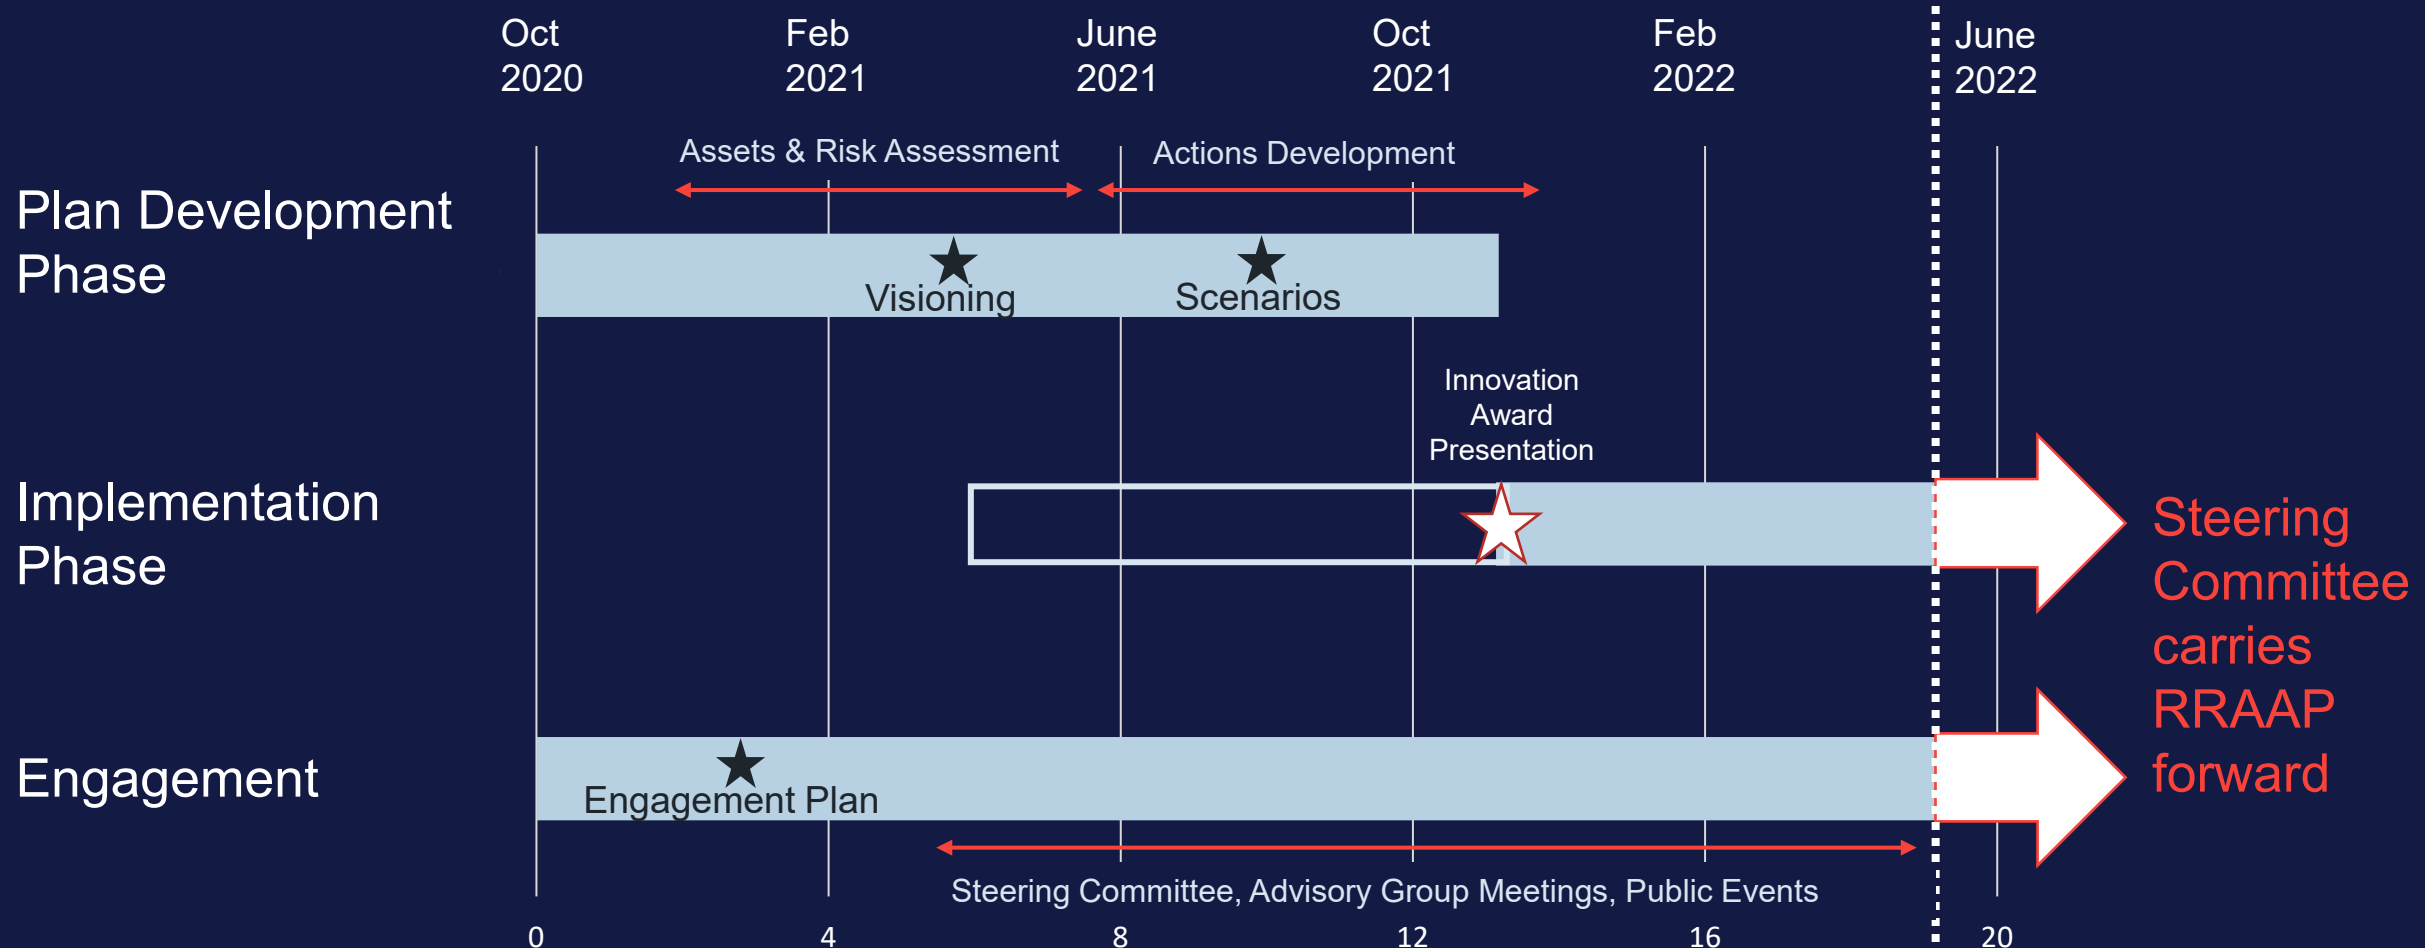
Oct 2020 | Feb 2021 | June 2021 | Oct 2021 | Feb 2022 | June 2022

Assets & Risk Assessment

Actions Development

Plan Development Phase

Visioning

Scenarios

Innovation Award Presentation

Implementation Phase

Steering Committee carries RRAAP forward

Engagement

Engagement Plan

Steering Committee, Advisory Group Meetings, Public Events

0 4 8 12 16 20